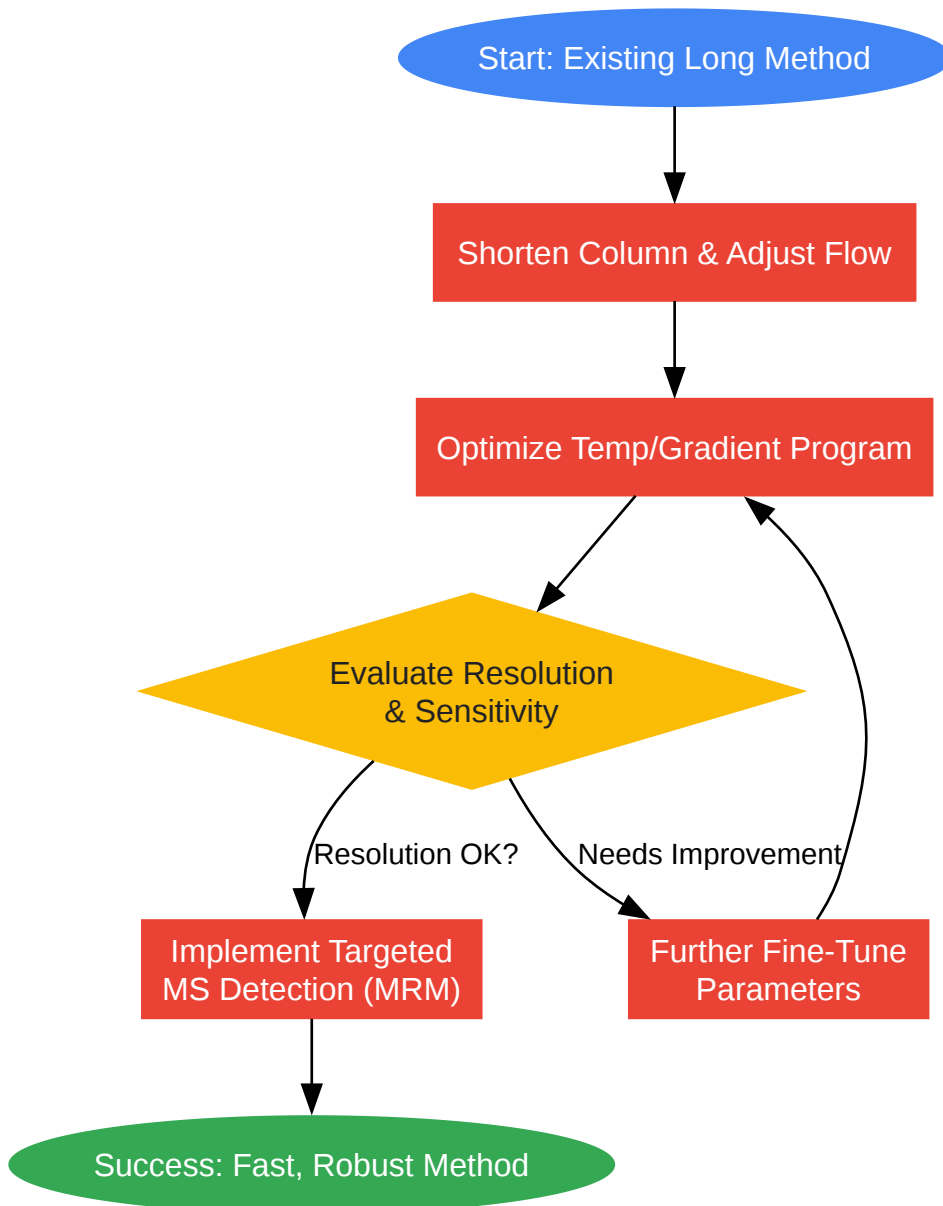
Start: Existing Long Method

Shorten Column & Adjust Flow

Optimize Temp/Gradient Program

Evaluate Resolution & Sensitivity

Resolution OK?

Needs Improvement

Implement Targeted MS Detection (MRM)

Further Fine-Tune Parameters

Success: Fast, Robust Method